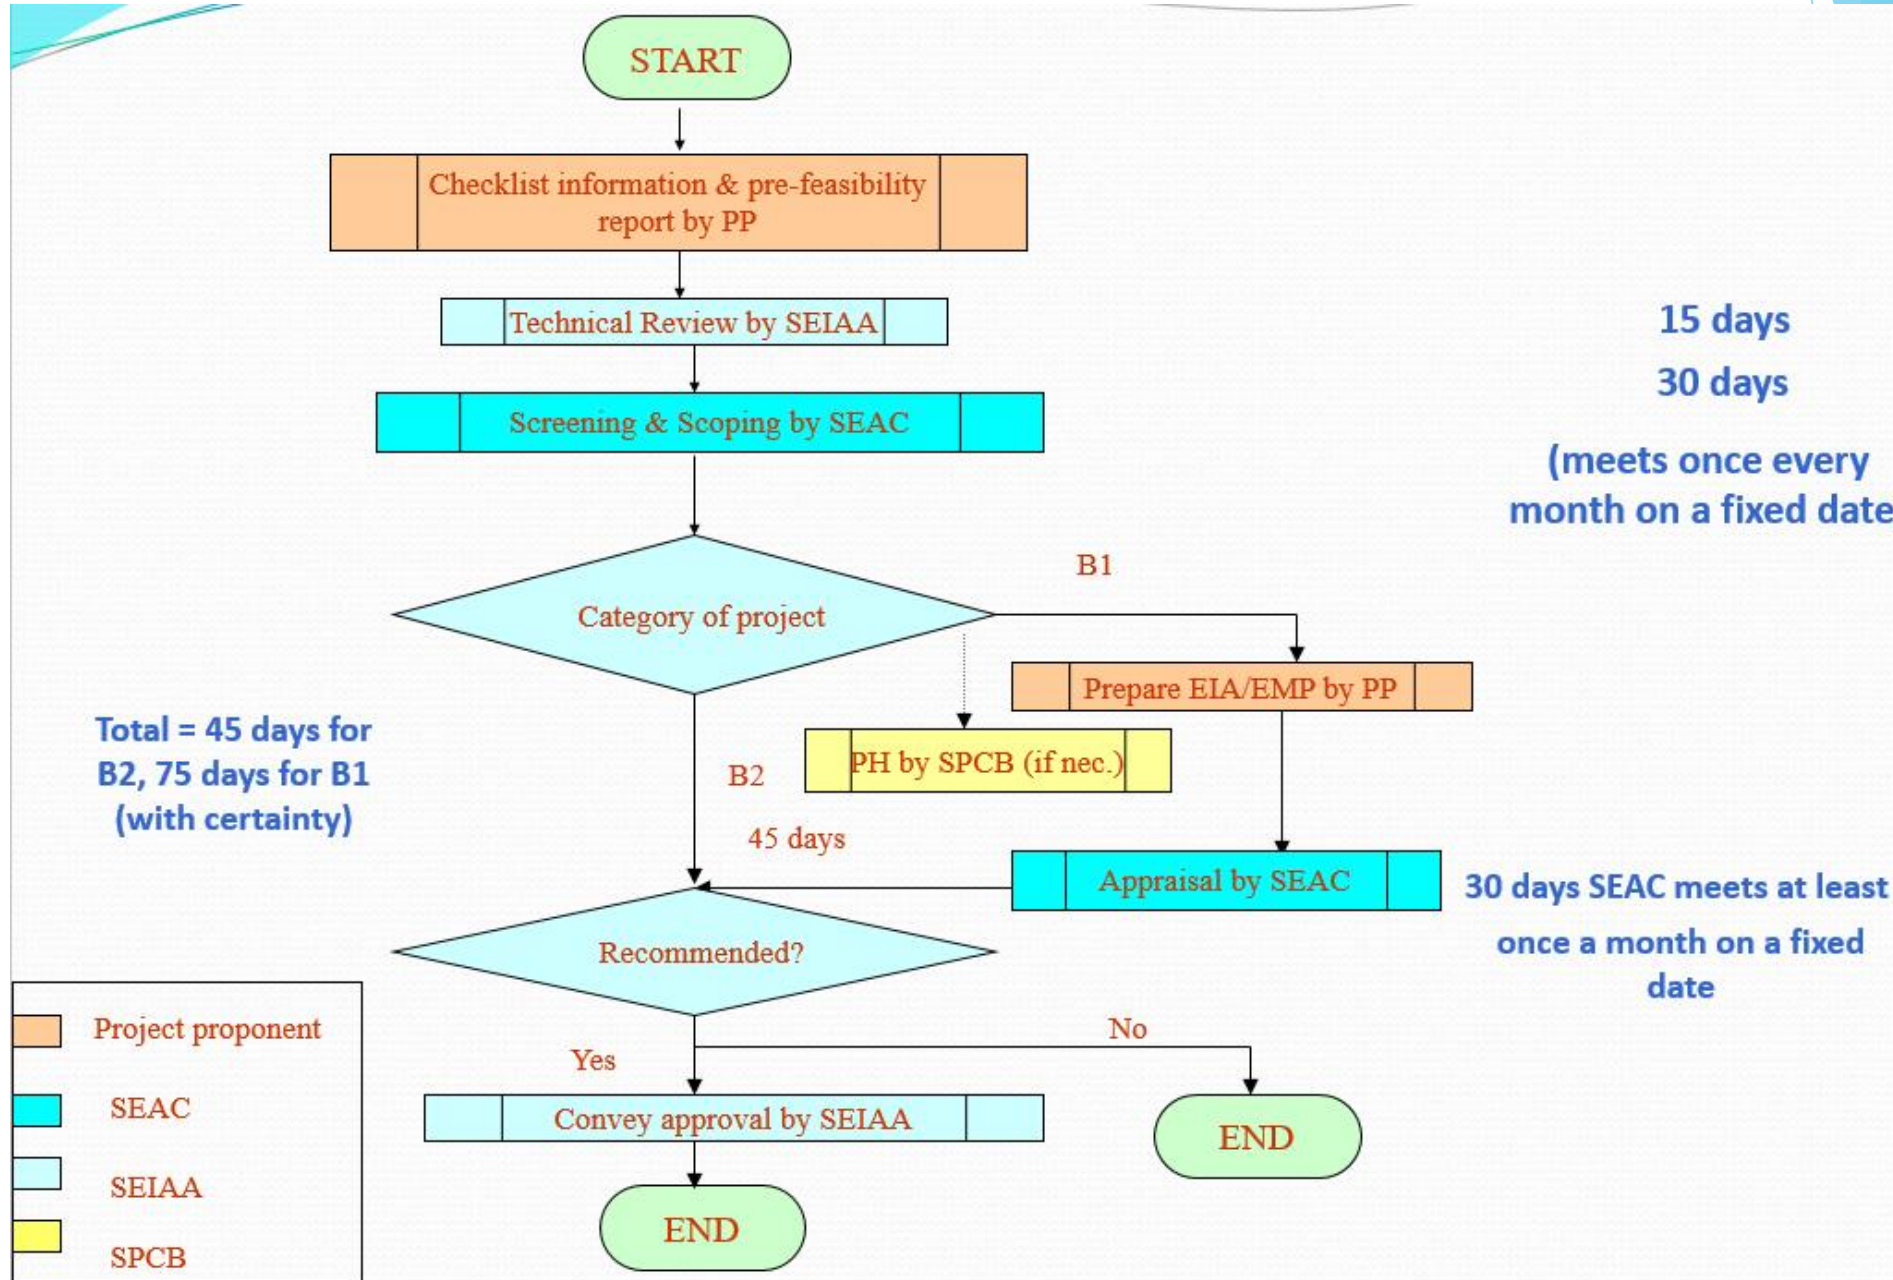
START

Checklist information & pre-feasibility report by PP

Technical Review by SEIAA

15 days

Screening & Scoping by SEAC

30 days

(meets once every month on a fixed date

B1

Category of project

Prepare EIA/EMP by PP

Total = 45 days for B2, 75 days for B1 (with certainty)

PH by SPCB (if nec.)

B2

45 days

Appraisal by SEAC

30 days SEAC meets at least once a month on a fixed date

Recommended?

No

Yes

Project proponent

SEAC

SEIAA

SPCB

Convey approval by SEIAA

END

END